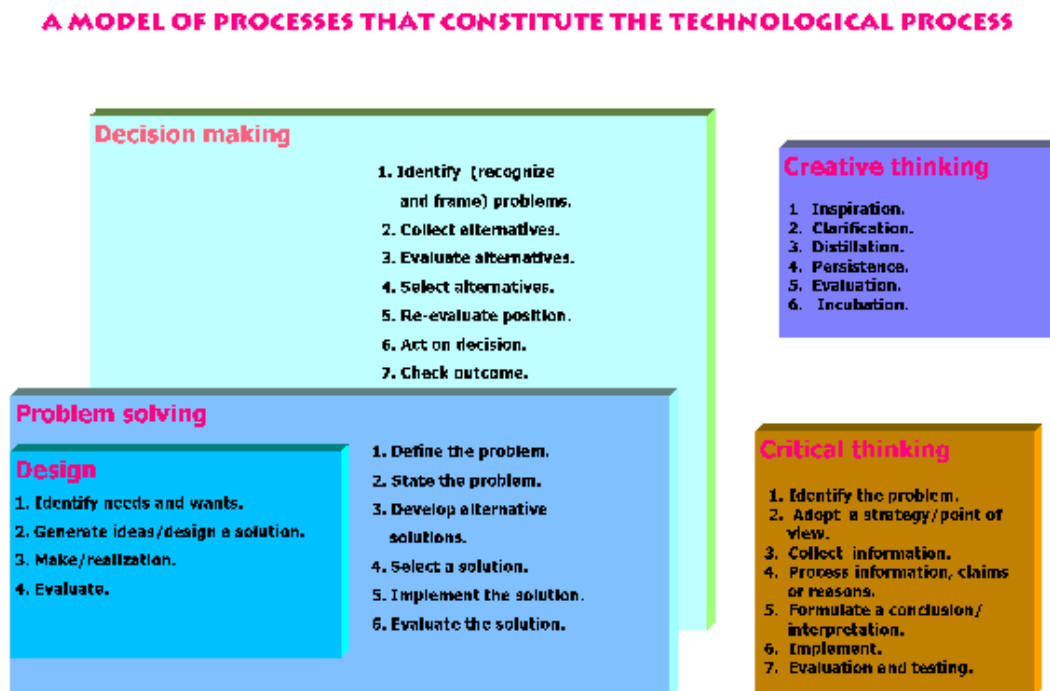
A MODEL OF PROCESSES THAT CONSTITUTE THE TECHNOLOGICAL PROCESS

Decision making

1. Identify (recognize and frame) problems.
2. Collect alternatives.
3. Evaluate alternatives.
4. Select alternatives.
5. Re-evaluate position.
6. Act on decision.
7. Check outcome.

Creative thinking

1. Inspiration.
2. Clarification.
3. Distillation.
4. Persistence.
5. Evaluation.
6. Incubation.

Problem solving

Design

1. Identify needs and wants.
2. Generate ideas/design a solution.
3. Make/realization.
4. Evaluate.

1. Define the problem.
2. State the problem.
3. Develop alternative solutions.
4. Select a solution.
5. Implement the solution.
6. Evaluate the solution.

Critical thinking

1. Identify the problem.
2. Adopt a strategy/point of view.
3. Collect information.
4. Process information, claims or reasons.
5. Formulate a conclusion/ interpretation.
6. Implement.
7. Evaluation and testing.